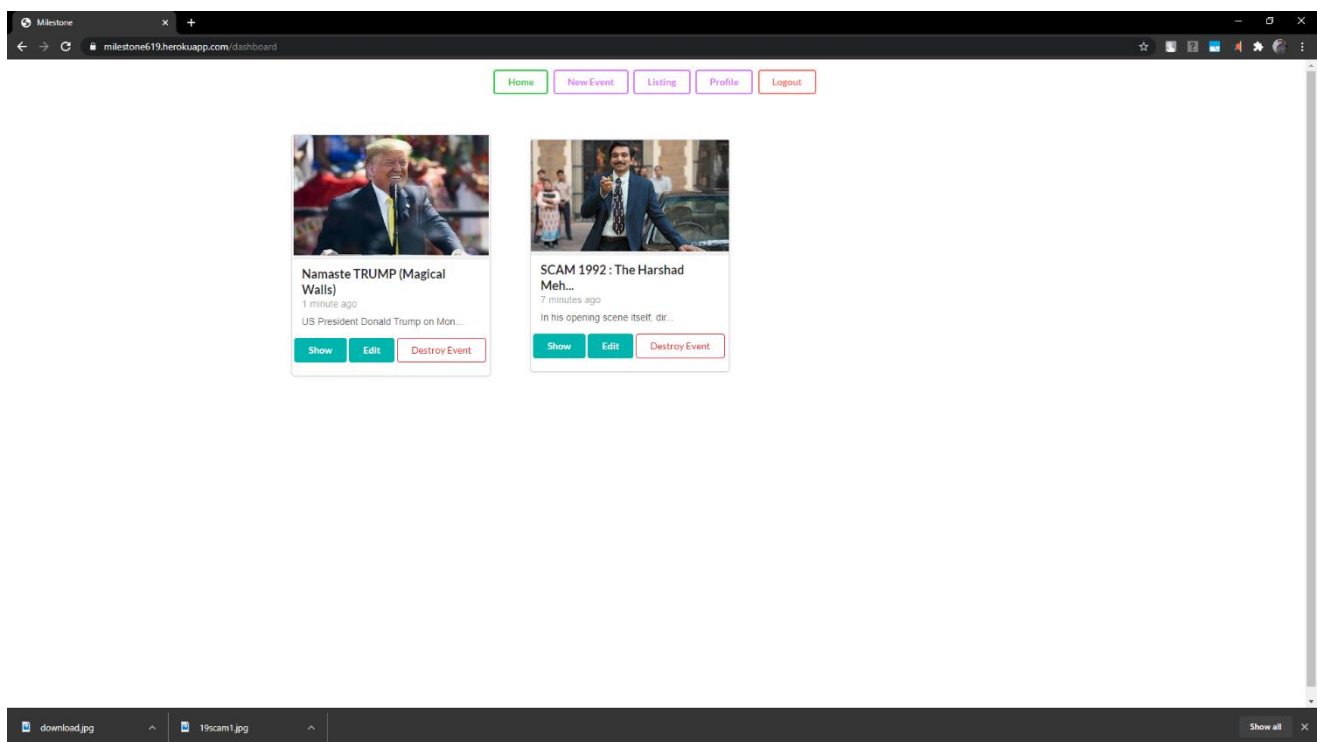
Milestone

milestone619.herokuapp.com/dashboard

Home New Event Listing Profile Logout

Namaste TRUMP (Magical Walls)
1 minute ago
US President Donald Trump on Mon...
Show Edit Destroy Event

SCAM 1992 : The Harshad Meh...
7 minutes ago
In his opening scene itself, dir...
Show Edit Destroy Event

download.jpg
19scam1.jpg
Show all